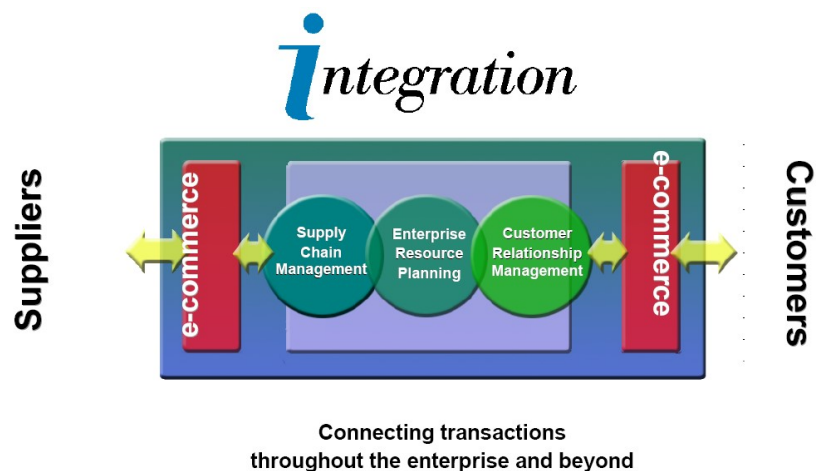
integration

Suppliers

e-commerce

Supply Chain Management

Enterprise Resource Planning

Customer Relationship Management

e-commerce

Customers

Connecting transactions throughout the enterprise and beyond